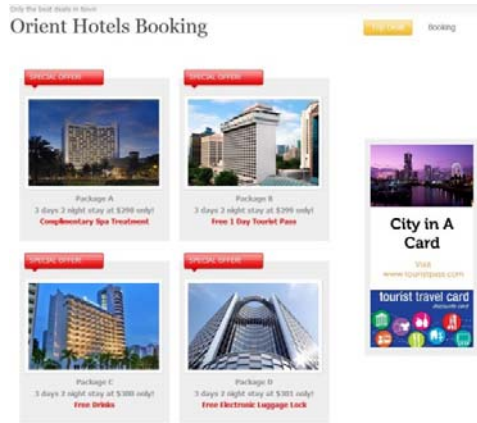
Only the best deals in town

Orient Hotels Booking

Top Deal

Booking

SPECIAL OFFER

Package A

3 days 2 night stay at $298 only!

Complimentary Spa Treatment

SPECIAL OFFER

Package B

3 days 2 night stay at $299 only!

Free 1 Day Tourist Pass

SPECIAL OFFER

Package C

3 days 2 night stay at $300 only!

Free Drinks

SPECIAL OFFER

Package D

3 days 2 night stay at $301 only!

Free Electronic Luggage Lock

City in A Card

Visit www.touristpass.com

tourist travel card

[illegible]